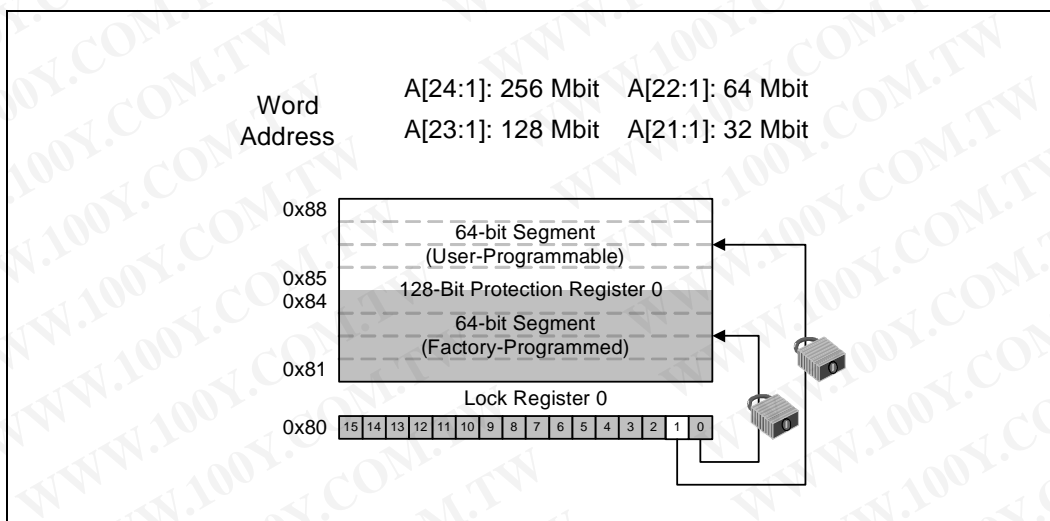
Word Address

A[24:1]: 256 Mbit A[22:1]: 64 Mbit
A[23:1]: 128 Mbit A[21:1]: 32 Mbit

0x88
64-bit Segment (User-Programmable)
0x85
0x84
128-Bit Protection Register 0
64-bit Segment (Factory-Programmed)
0x81
Lock Register 0
0x80 15 14 13 12 11 10 9 8 7 6 5 4 3 2 1 0

WWW.100Y.COM.TW